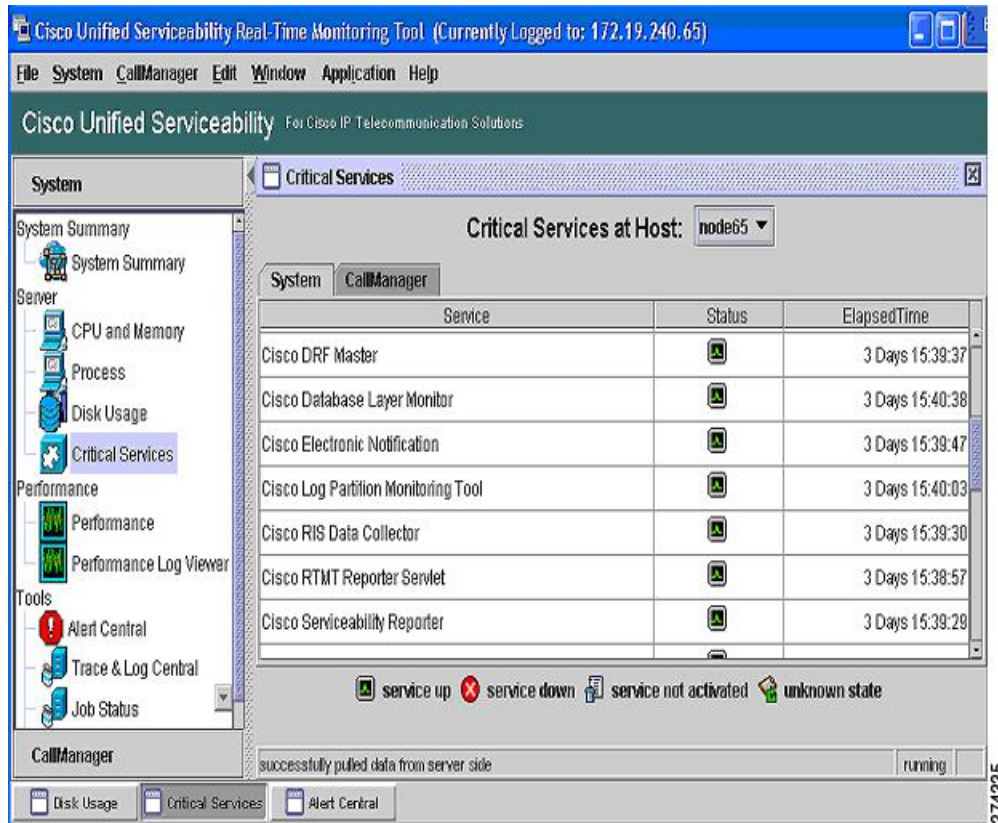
Cisco Unified Serviceability Real-Time Monitoring Tool (Currently Logged to: 172.19.240.65)

File System CallManager Edit Window Application Help

Cisco Unified Serviceability For Cisco IP Telecommunication Solutions

System

System Summary
System Summary
Server
CPU and Memory
Process
Disk Usage
Critical Services
Performance
Performance
Performance Log Viewer
Tools
Alert Central
Trace & Log Central
Job Status

CallManager

Critical Services

Critical Services at Host: node65

System CallManager

| Service | Status | ElapsedTime |
|---|---|---|
| Cisco DRF Master | | 3 Days 15:39:37 |
| Cisco Database Layer Monitor | | 3 Days 15:40:38 |
| Cisco Electronic Notification | | 3 Days 15:39:47 |
| Cisco Log Partition Monitoring Tool | | 3 Days 15:40:03 |
| Cisco RIS Data Collector | | 3 Days 15:39:30 |
| Cisco RTMT Reporter Servlet | | 3 Days 15:38:57 |
| Cisco Serviceability Reporter | | 3 Days 15:39:29 |

service up service down service not activated unknown state

successfully pulled data from server side

running

Disk Usage Critical Services Alert Central

274235